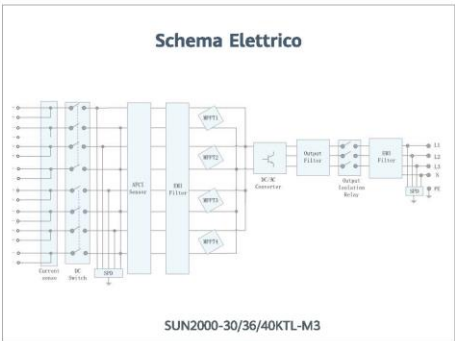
Schema Elettrico

Current sensor

DC Switch

SPD

AFCI Sensor

EMI Filter

MPPT1

MPPT2

MPPT3

MPPT4

DC/AC Converter

Output Filter

Output Isolation Relay

EMI Filter

SPD

L1

L2

L3

N

PE

SUN2000-30/36/40KTL-M3